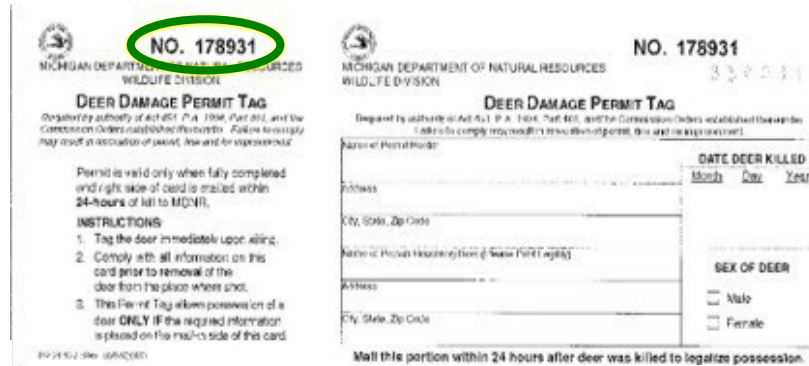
NO. 178931
MICHIGAN DEPARTMENT OF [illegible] RESOURCES
WILDLIFE DIVISION

DEER DAMAGE PERMIT TAG
Required by authority of Act 451, P.A. 1994, Part 401, and the Commission Orders established thereunder. Failure to comply may result in revocation of permit, fine and/or imprisonment.

Permit is valid only when fully completed and right side of card is mailed within 24-hours of kill to MDNR.

INSTRUCTIONS:
1. Tag the deer immediately upon killing.
2. Comply with all information on this card prior to removal of the deer from the place where shot.
3. This Permit Tag allows possession of a deer ONLY IF the required information is placed on the mail-in side of this card.

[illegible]

NO. 178931
MICHIGAN DEPARTMENT OF NATURAL RESOURCES
WILDLIFE DIVISION
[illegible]

DEER DAMAGE PERMIT TAG
Required by authority of Act 451, P.A. 1994, Part 401, and the Commission Orders established thereunder. Failure to comply may result in revocation of permit, fine and/or imprisonment.

Name of Permit Holder
Address
City, State, Zip Code
Name of Person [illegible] (if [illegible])
Address
City, State, Zip Code

DATE DEER KILLED
Month Day Year

SEX OF DEER
Male
Female

Mail this portion within 24 hours after deer was killed to legalize possession.